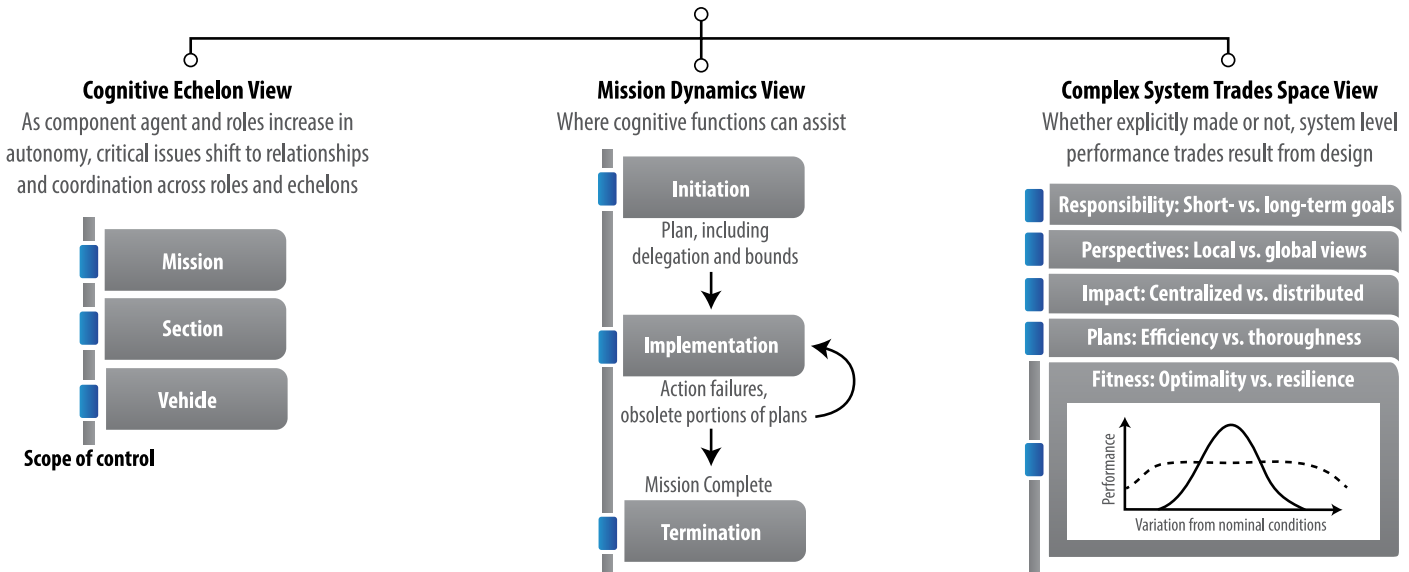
Cognitive Echelon View

As component agent and roles increase in autonomy, critical issues shift to relationships and coordination across roles and echelons

Mission

Section

Vehicle

Scope of control

Mission Dynamics View

Where cognitive functions can assist

Initiation

Plan, including delegation and bounds

Implementation

Action failures, obsolete portions of plans

Mission Complete

Termination

Complex System Trades Space View

Whether explicitly made or not, system level performance trades result from design

Responsibility: Short- vs. long-term goals

Perspectives: Local vs. global views

Impact: Centralized vs. distributed

Plans: Efficiency vs. thoroughness

Fitness: Optimality vs. resilience

Performance

Variation from nominal conditions